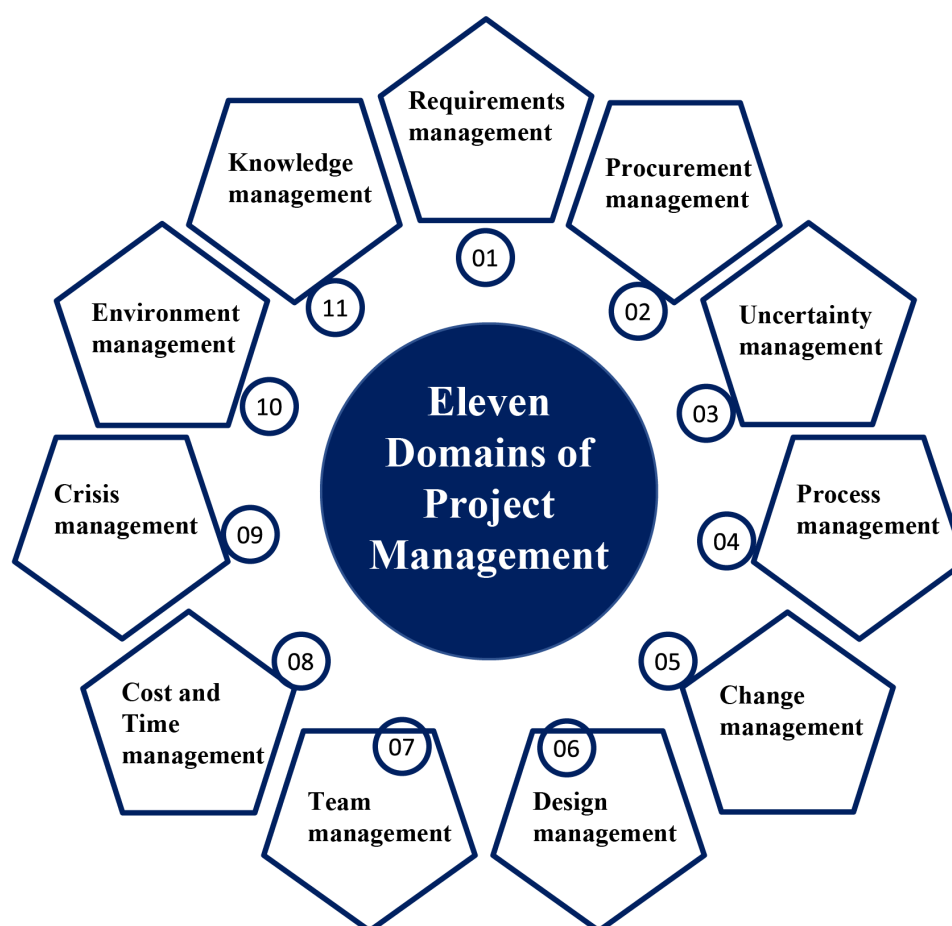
Eleven Domains of Project Management

Requirements management
01

Procurement management
02

Uncertainty management
03

Process management
04

Change management
05

Design management
06

Team management
07

Cost and Time management
08

Crisis management
09

Environment management
10

Knowledge management
11